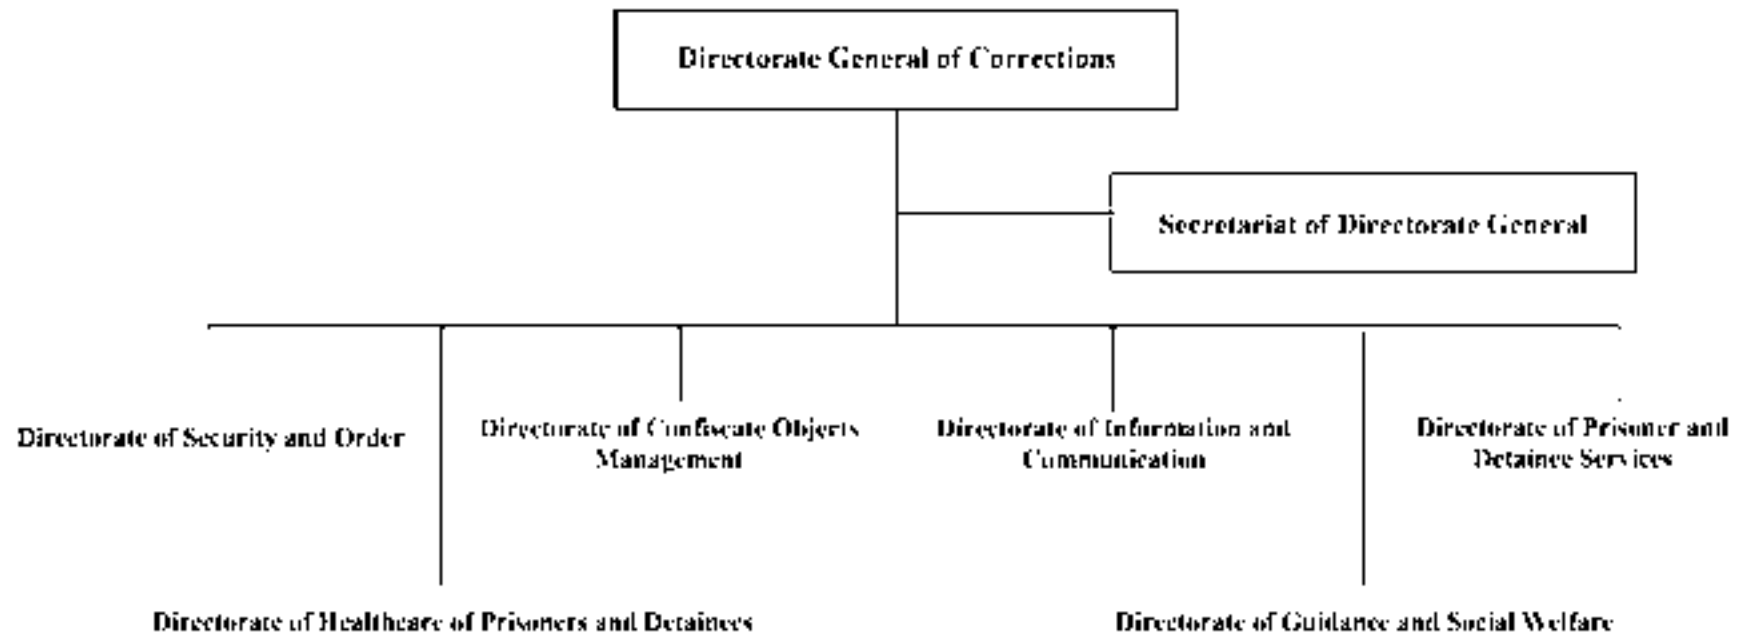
Directorate General of Corrections

Secretariat of Directorate General

Directorate of Security and Order

Directorate of Confiscate Objects Management

Directorate of Information and Communication

Directorate of Prisoner and Detainee Services

Directorate of Healthcare of Prisoners and Detainees

Directorate of Guidance and Social Welfare